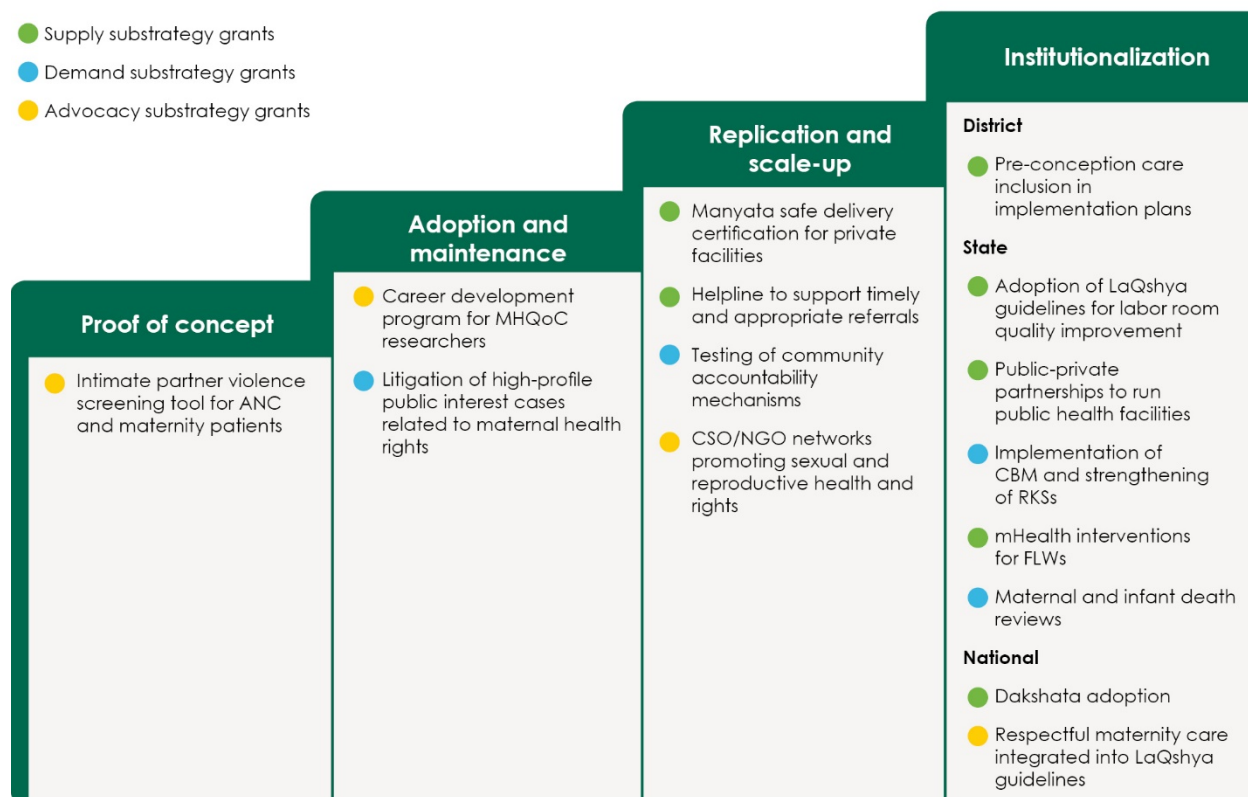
Supply substrategy grants
Demand substrategy grants
Advocacy substrategy grants

Proof of concept

Intimate partner violence screening tool for ANC and maternity patients

Adoption and maintenance

Career development program for MHQoC researchers

Litigation of high-profile public interest cases related to maternal health rights

Replication and scale-up

Manyata safe delivery certification for private facilities

Helpline to support timely and appropriate referrals

Testing of community accountability mechanisms

CSO/NGO networks promoting sexual and reproductive health and rights

Institutionalization

District

Pre-conception care inclusion in implementation plans

State

Adoption of LaQshya guidelines for labor room quality improvement

Public-private partnerships to run public health facilities

Implementation of CBM and strengthening of RKSs

mHealth interventions for FLWs

Maternal and infant death reviews

National

Dakshata adoption

Respectful maternity care integrated into LaQshya guidelines